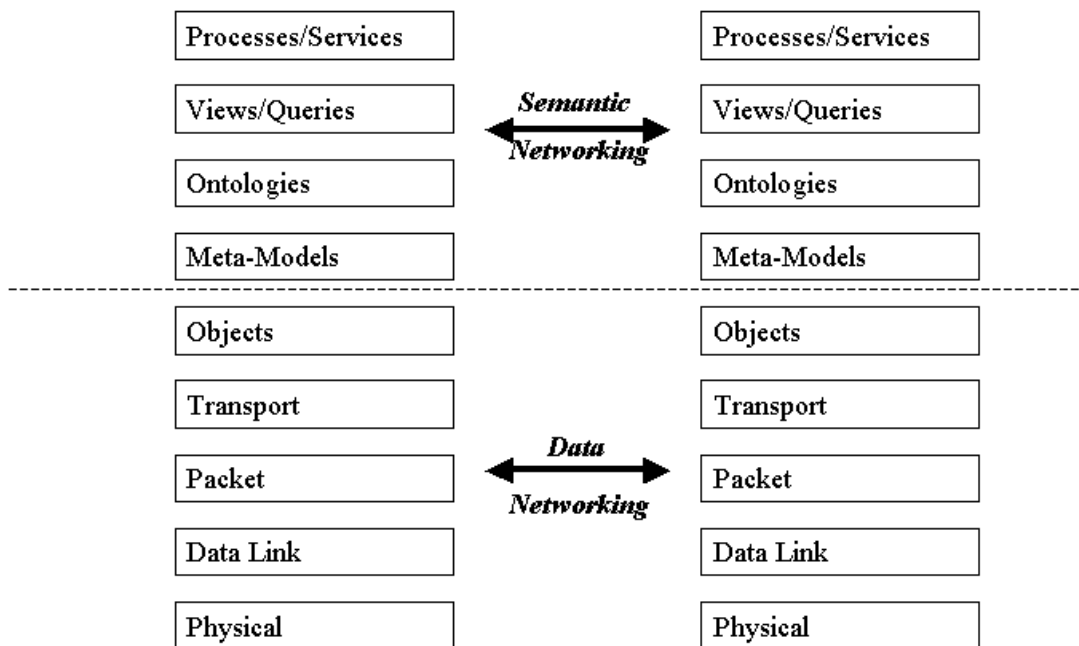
Processes/Services

Views/Queries

Ontologies

Meta-Models

Objects

Transport

Packet

Data Link

Physical

Semantic Networking

Data Networking

Processes/Services

Views/Queries

Ontologies

Meta-Models

Objects

Transport

Packet

Data Link

Physical